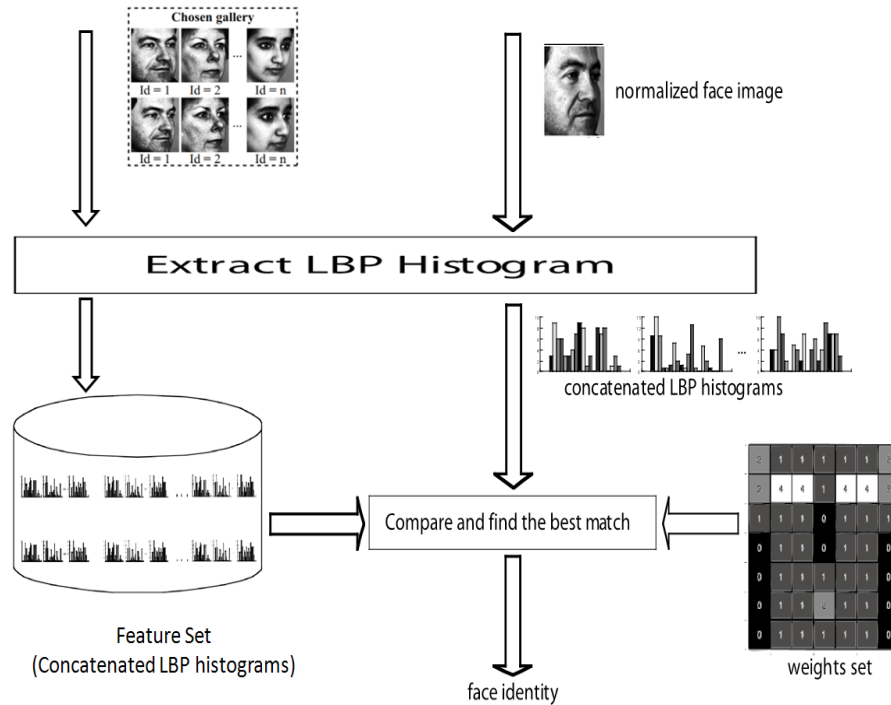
Chosen gallery

Id = 1 Id = 2 ... Id = n

Id = 1 Id = 2 ... Id = n

normalized face image

Extract LBP Histogram

concatenated LBP histograms

Compare and find the best match

Feature Set
(Concatenated LBP histograms)

face identity

weights set